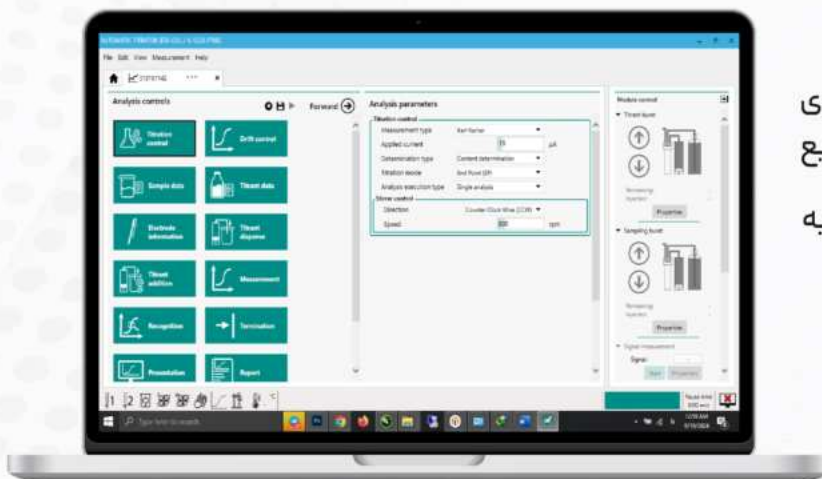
AUTOMATIC TITRATOR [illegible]

File Edit View Measurement Help

Analysis controls

Forward

Titration control

Drift control

Sample data

Titrant data

Electrode information

Titrant dispense

Titrant addition

Measurement

Recognition

Termination

Presentation

Report

Analysis parameters

Titration control

Measurement type | Karl Fischer

Applied current | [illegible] | µA

Determination type | Content determination

Titration mode | End Point (EP)

Analysis execution type | Single analysis

Stirrer control

Direction | Counter Clock Wise (CCW)

Speed | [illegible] | rpm

Module control

Titrant buret

Properties

Sampling buret

Properties

Signal measurement

Signal

Start | Properties

Type here to search

ی
ع
به